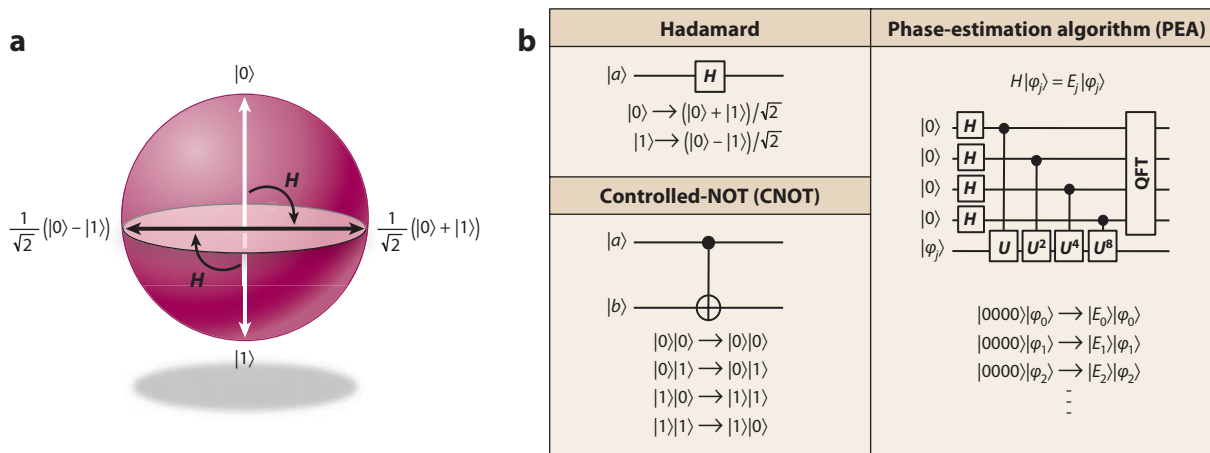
a

$|0\rangle$

$H$

$\frac{1}{\sqrt{2}}(|0\rangle - |1\rangle)$

$\frac{1}{\sqrt{2}}(|0\rangle + |1\rangle)$

$H$

$|1\rangle$

b

| Hadamard | Phase-estimation algorithm (PEA) |
|---|---|
| $|a\rangle$ $H$ <br> $|0\rangle \rightarrow (|0\rangle + |1\rangle)/\sqrt{2}$ <br> $|1\rangle \rightarrow (|0\rangle - |1\rangle)/\sqrt{2}$ | $H|\varphi_j\rangle = E_j|\varphi_j\rangle$ <br> $|0\rangle$ $H$ <br> $|0\rangle$ $H$ <br> $|0\rangle$ $H$ <br> $|0\rangle$ $H$ <br> $|\varphi_j\rangle$ $U$ $U^2$ $U^4$ $U^8$ <br> QFT <br> $|0000\rangle|\varphi_0\rangle \rightarrow |E_0\rangle|\varphi_0\rangle$ <br> $|0000\rangle|\varphi_1\rangle \rightarrow |E_1\rangle|\varphi_1\rangle$ <br> $|0000\rangle|\varphi_2\rangle \rightarrow |E_2\rangle|\varphi_2\rangle$ <br> ⋮ |
| **Controlled-NOT (CNOT)** | |
| $|a\rangle$ <br> $|b\rangle$ <br> $|0\rangle|0\rangle \rightarrow |0\rangle|0\rangle$ <br> $|0\rangle|1\rangle \rightarrow |0\rangle|1\rangle$ <br> $|1\rangle|0\rangle \rightarrow |1\rangle|1\rangle$ <br> $|1\rangle|1\rangle \rightarrow |1\rangle|0\rangle$ | |